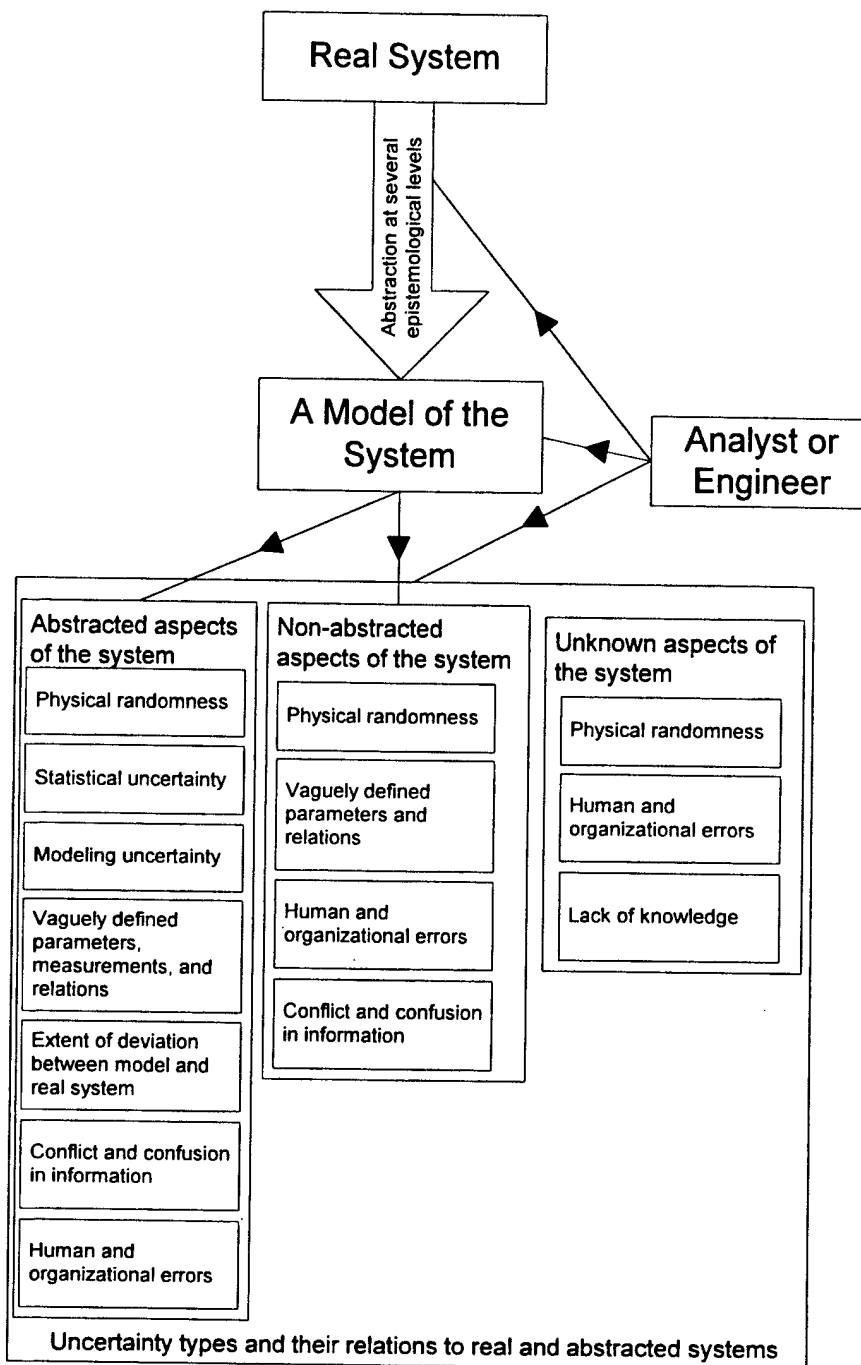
Real System

Abstraction at several epistemological levels

A Model of the System

Analyst or Engineer

Abstracted aspects of the system

Physical randomness

Statistical uncertainty

Modeling uncertainty

Vaguely defined parameters, measurements, and relations

Extent of deviation between model and real system

Conflict and confusion in information

Human and organizational errors

Non-abstracted aspects of the system

Physical randomness

Vaguely defined parameters and relations

Human and organizational errors

Conflict and confusion in information

Unknown aspects of the system

Physical randomness

Human and organizational errors

Lack of knowledge

Uncertainty types and their relations to real and abstracted systems